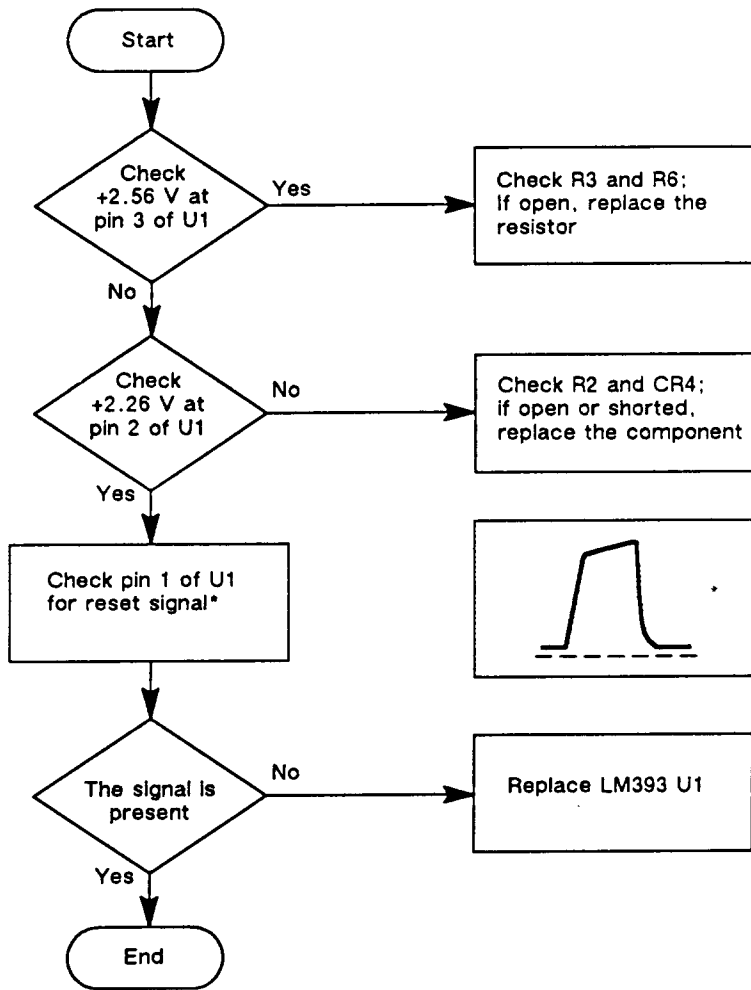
Start

Check +2.56 V at pin 3 of U1

Yes

Check R3 and R6; If open, replace the resistor

No

Check +2.26 V at pin 2 of U1

No

Check R2 and CR4; if open or shorted, replace the component

Yes

Check pin 1 of U1 for reset signal*

The signal is present

No

Replace LM393 U1

Yes

End